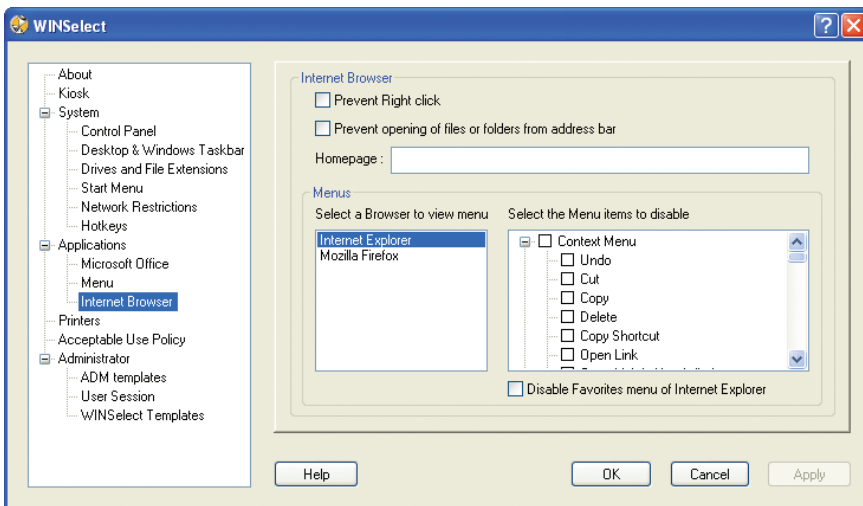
WINSelect

About
Kiosk
System
Control Panel
Desktop & Windows Taskbar
Drives and File Extensions
Start Menu
Network Restrictions
Hotkeys
Applications
Microsoft Office
Menu
Internet Browser
Printers
Acceptable Use Policy
Administrator
ADM templates
User Session
WINSelect Templates

Internet Browser
Prevent Right click
Prevent opening of files or folders from address bar
Homepage :

Menus
Select a Browser to view menu
Internet Explorer
Mozilla Firefox

Select the Menu items to disable
Context Menu
Undo
Cut
Copy
Delete
Copy Shortcut
Open Link
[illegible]

Disable Favorites menu of Internet Explorer

Help
OK
Cancel
Apply